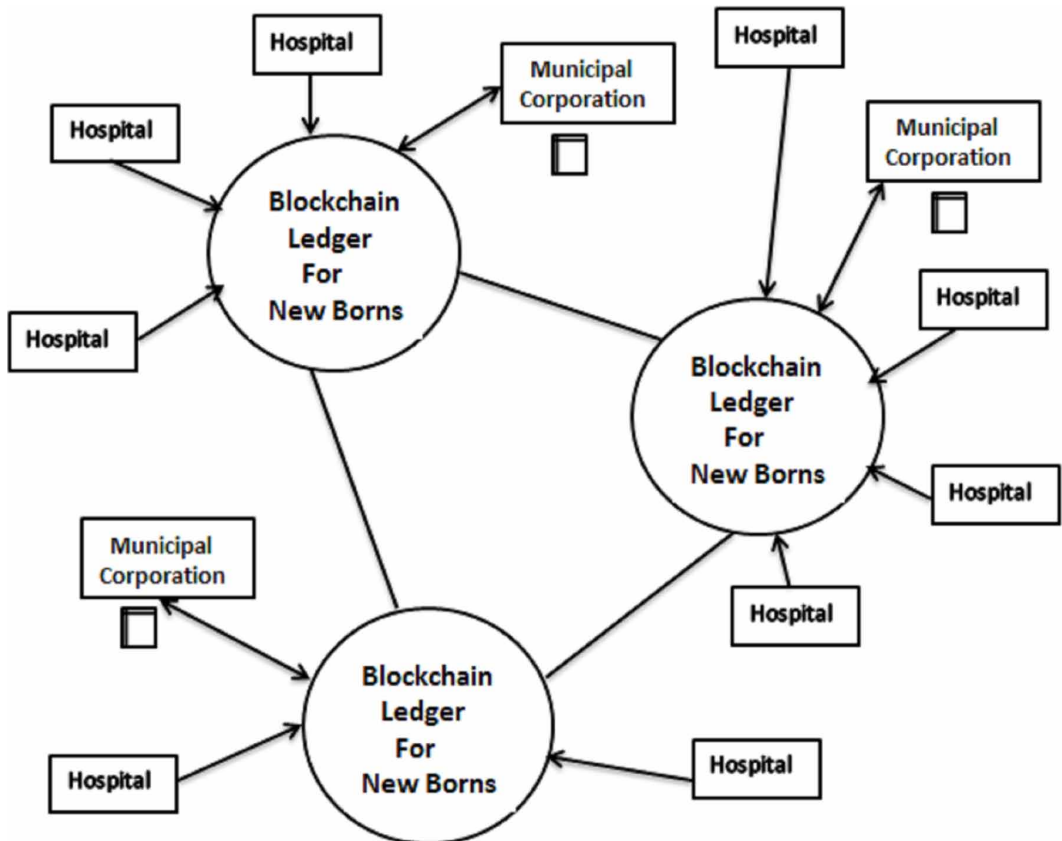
Hospital

Municipal Corporation

Hospital

Hospital

Municipal Corporation

Hospital

Blockchain Ledger For New Borns

Hospital

Blockchain Ledger For New Borns

Hospital

Municipal Corporation

Hospital

Blockchain Ledger For New Borns

Hospital

Hospital